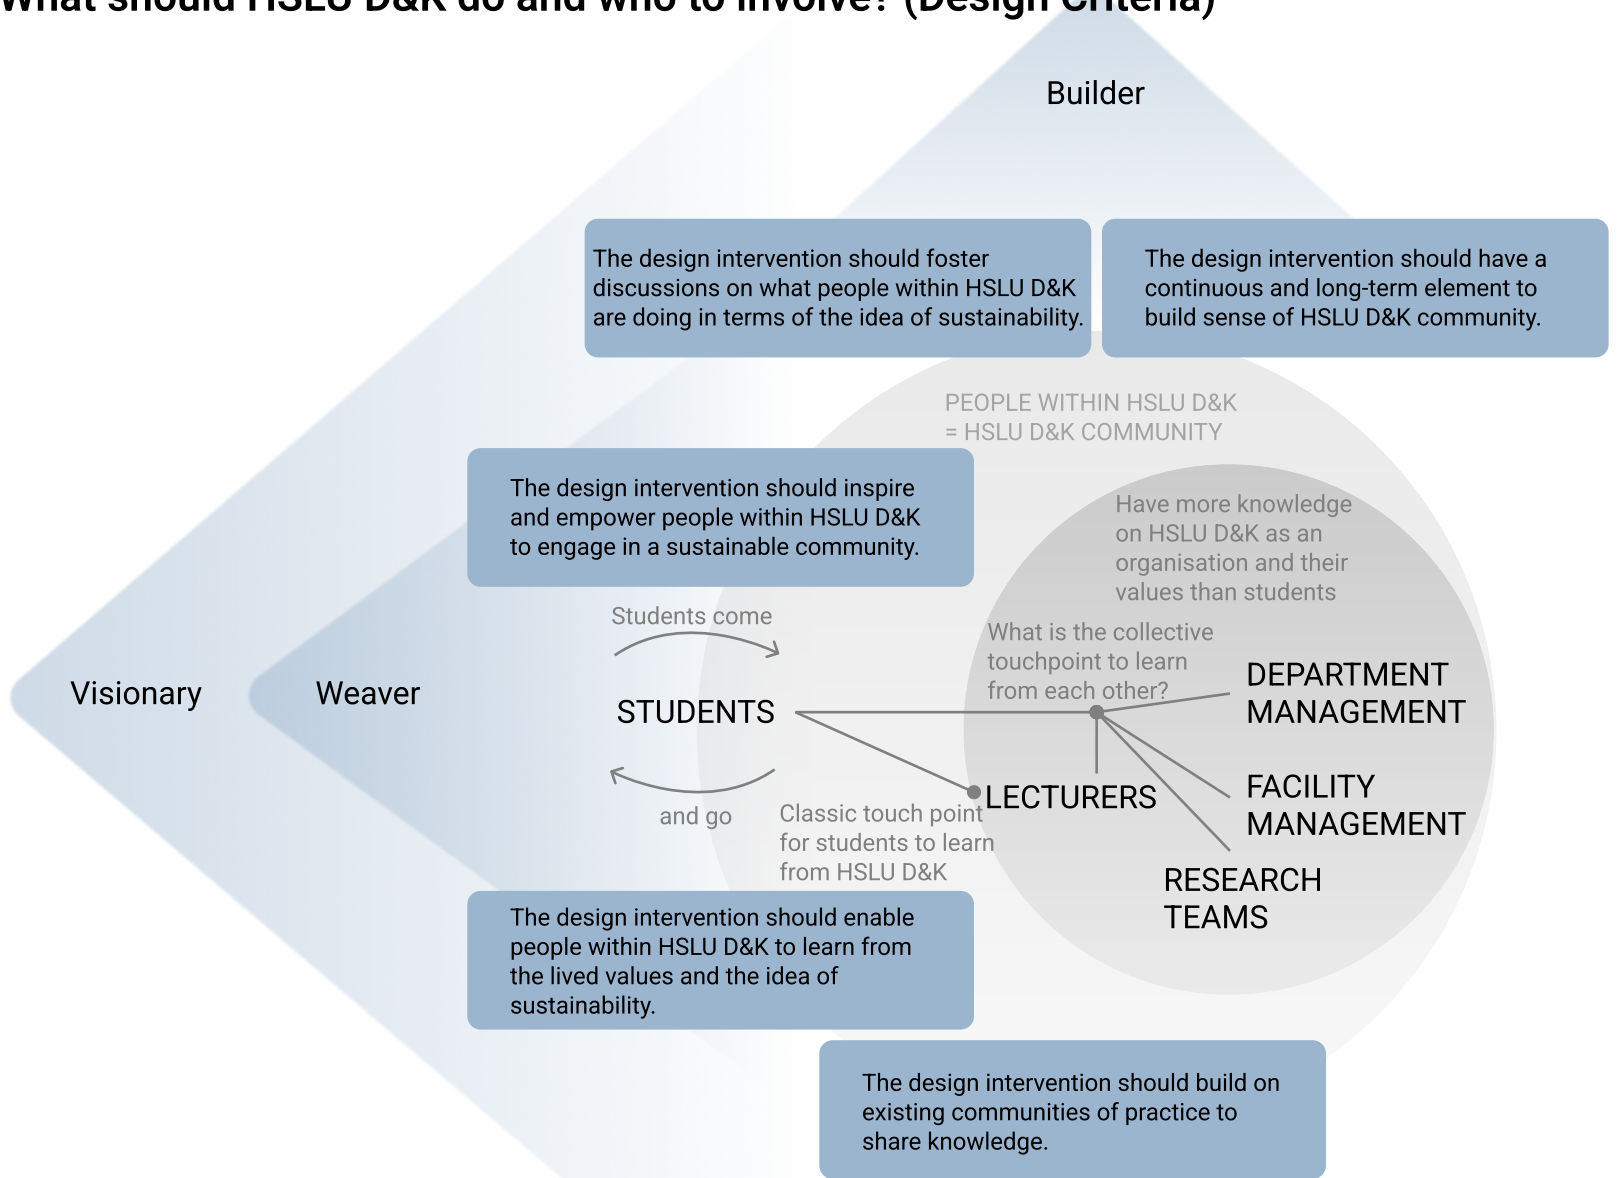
What should HSLU D&K do and who to involve? (Design Criteria)

Builder

The design intervention should foster discussions on what people within HSLU D&K are doing in terms of the idea of sustainability.

The design intervention should have a continuous and long-term element to build sense of HSLU D&K community.

PEOPLE WITHIN HSLU D&K = HSLU D&K COMMUNITY

The design intervention should inspire and empower people within HSLU D&K to engage in a sustainable community.

Have more knowledge on HSLU D&K as an organisation and their values than students

Students come

What is the collective touchpoint to learn from each other?

Visionary

Weaver

STUDENTS

DEPARTMENT MANAGEMENT

LECTURERS

FACILITY MANAGEMENT

and go

Classic touch point for students to learn from HSLU D&K

RESEARCH TEAMS

The design intervention should enable people within HSLU D&K to learn from the lived values and the idea of sustainability.

The design intervention should build on existing communities of practice to share knowledge.